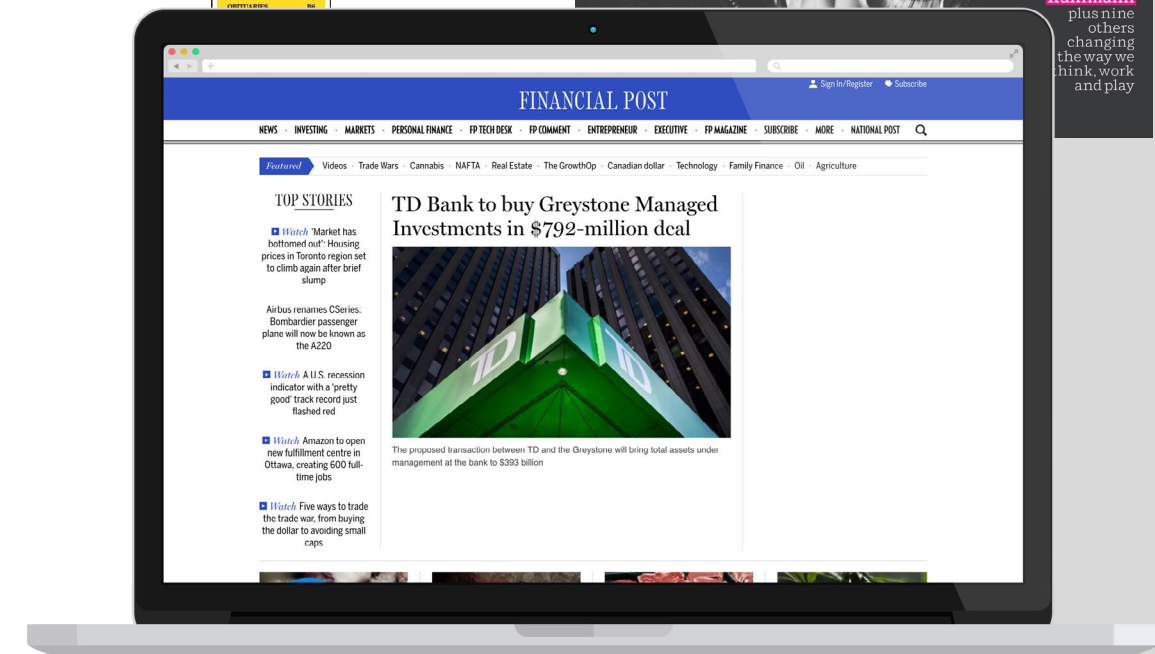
OBITUARIES B6

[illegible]
plus nine others changing the way we think, work and play

Sign In/Register Subscribe

FINANCIAL POST

NEWS · INVESTING · MARKETS · PERSONAL FINANCE · FP TECH DESK · FP COMMENT · ENTREPRENEUR · EXECUTIVE · FP MAGAZINE · SUBSCRIBE · MORE · NATIONAL POST

Featured Videos · Trade Wars · Cannabis · NAFTA · Real Estate · The GrowthOp · Canadian dollar · Technology · Family Finance · Oil · Agriculture

TOP STORIES

Watch 'Market has bottomed out': Housing prices in Toronto region set to climb again after brief slump

Airbus renames CSeries. Bombardier passenger plane will now be known as the A220

Watch A U.S. recession indicator with a 'pretty good' track record just flashed red

Watch Amazon to open new fulfillment centre in Ottawa, creating 600 full-time jobs

Watch Five ways to trade the trade war, from buying the dollar to avoiding small caps

TD Bank to buy Greystone Managed Investments in $792-million deal

TD TD

The proposed transaction between TD and the Greystone will bring total assets under management at the bank to $393 billion